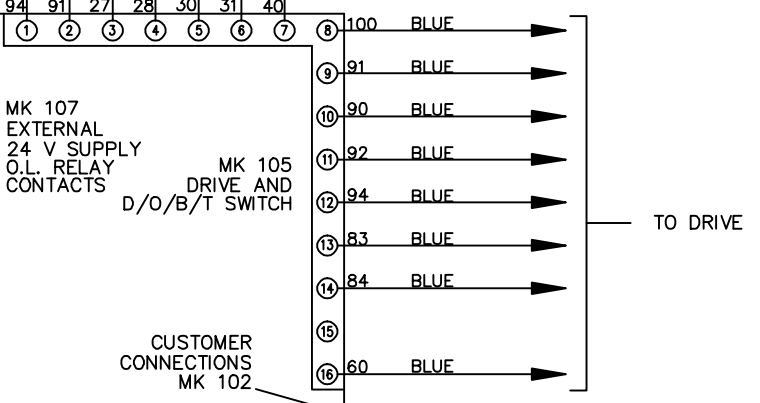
94 91 27 28 30 31 40

① ② ③ ④ ⑤ ⑥ ⑦ ⑧ 100 BLUE

⑨ 91 BLUE

⑩ 90 BLUE

⑪ 92 BLUE

⑫ 94 BLUE

⑬ 83 BLUE

⑭ 84 BLUE

⑮

⑯ 60 BLUE

MK 107
EXTERNAL
24 V SUPPLY
O.L. RELAY
CONTACTS

MK 105
DRIVE AND
D/O/B/T SWITCH

CUSTOMER
CONNECTIONS
MK 102

TO DRIVE